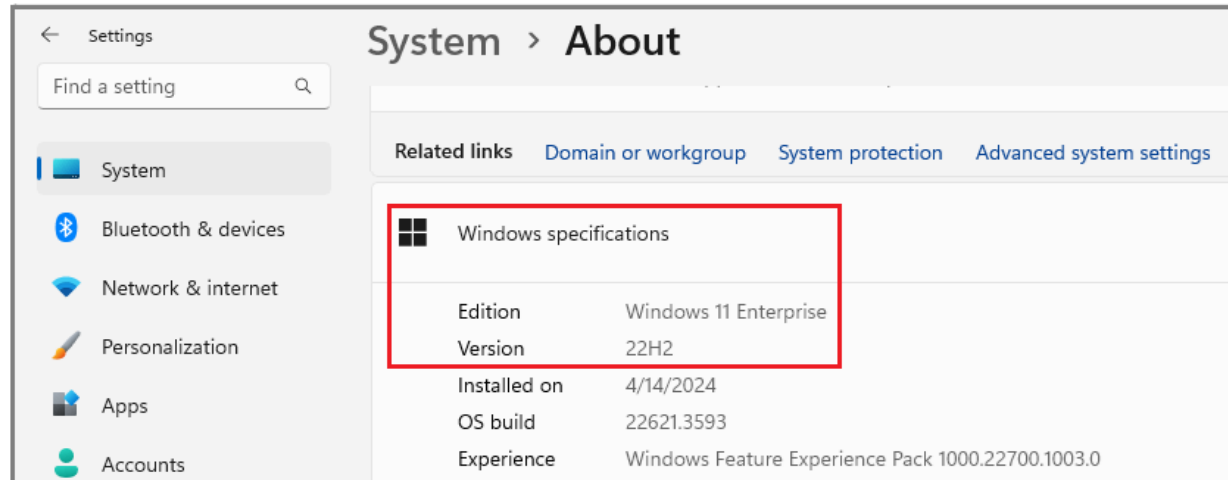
Settings

Find a setting

System

Bluetooth & devices

Network & internet

Personalization

Apps

Accounts

System › About

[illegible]

Related links Domain or workgroup System protection Advanced system settings

Windows specifications

| | |
|---|---|
| Edition | Windows 11 Enterprise |
| Version | 22H2 |
| Installed on | 4/14/2024 |
| OS build | 22621.3593 |
| Experience | Windows Feature Experience Pack 1000.22700.1003.0 |